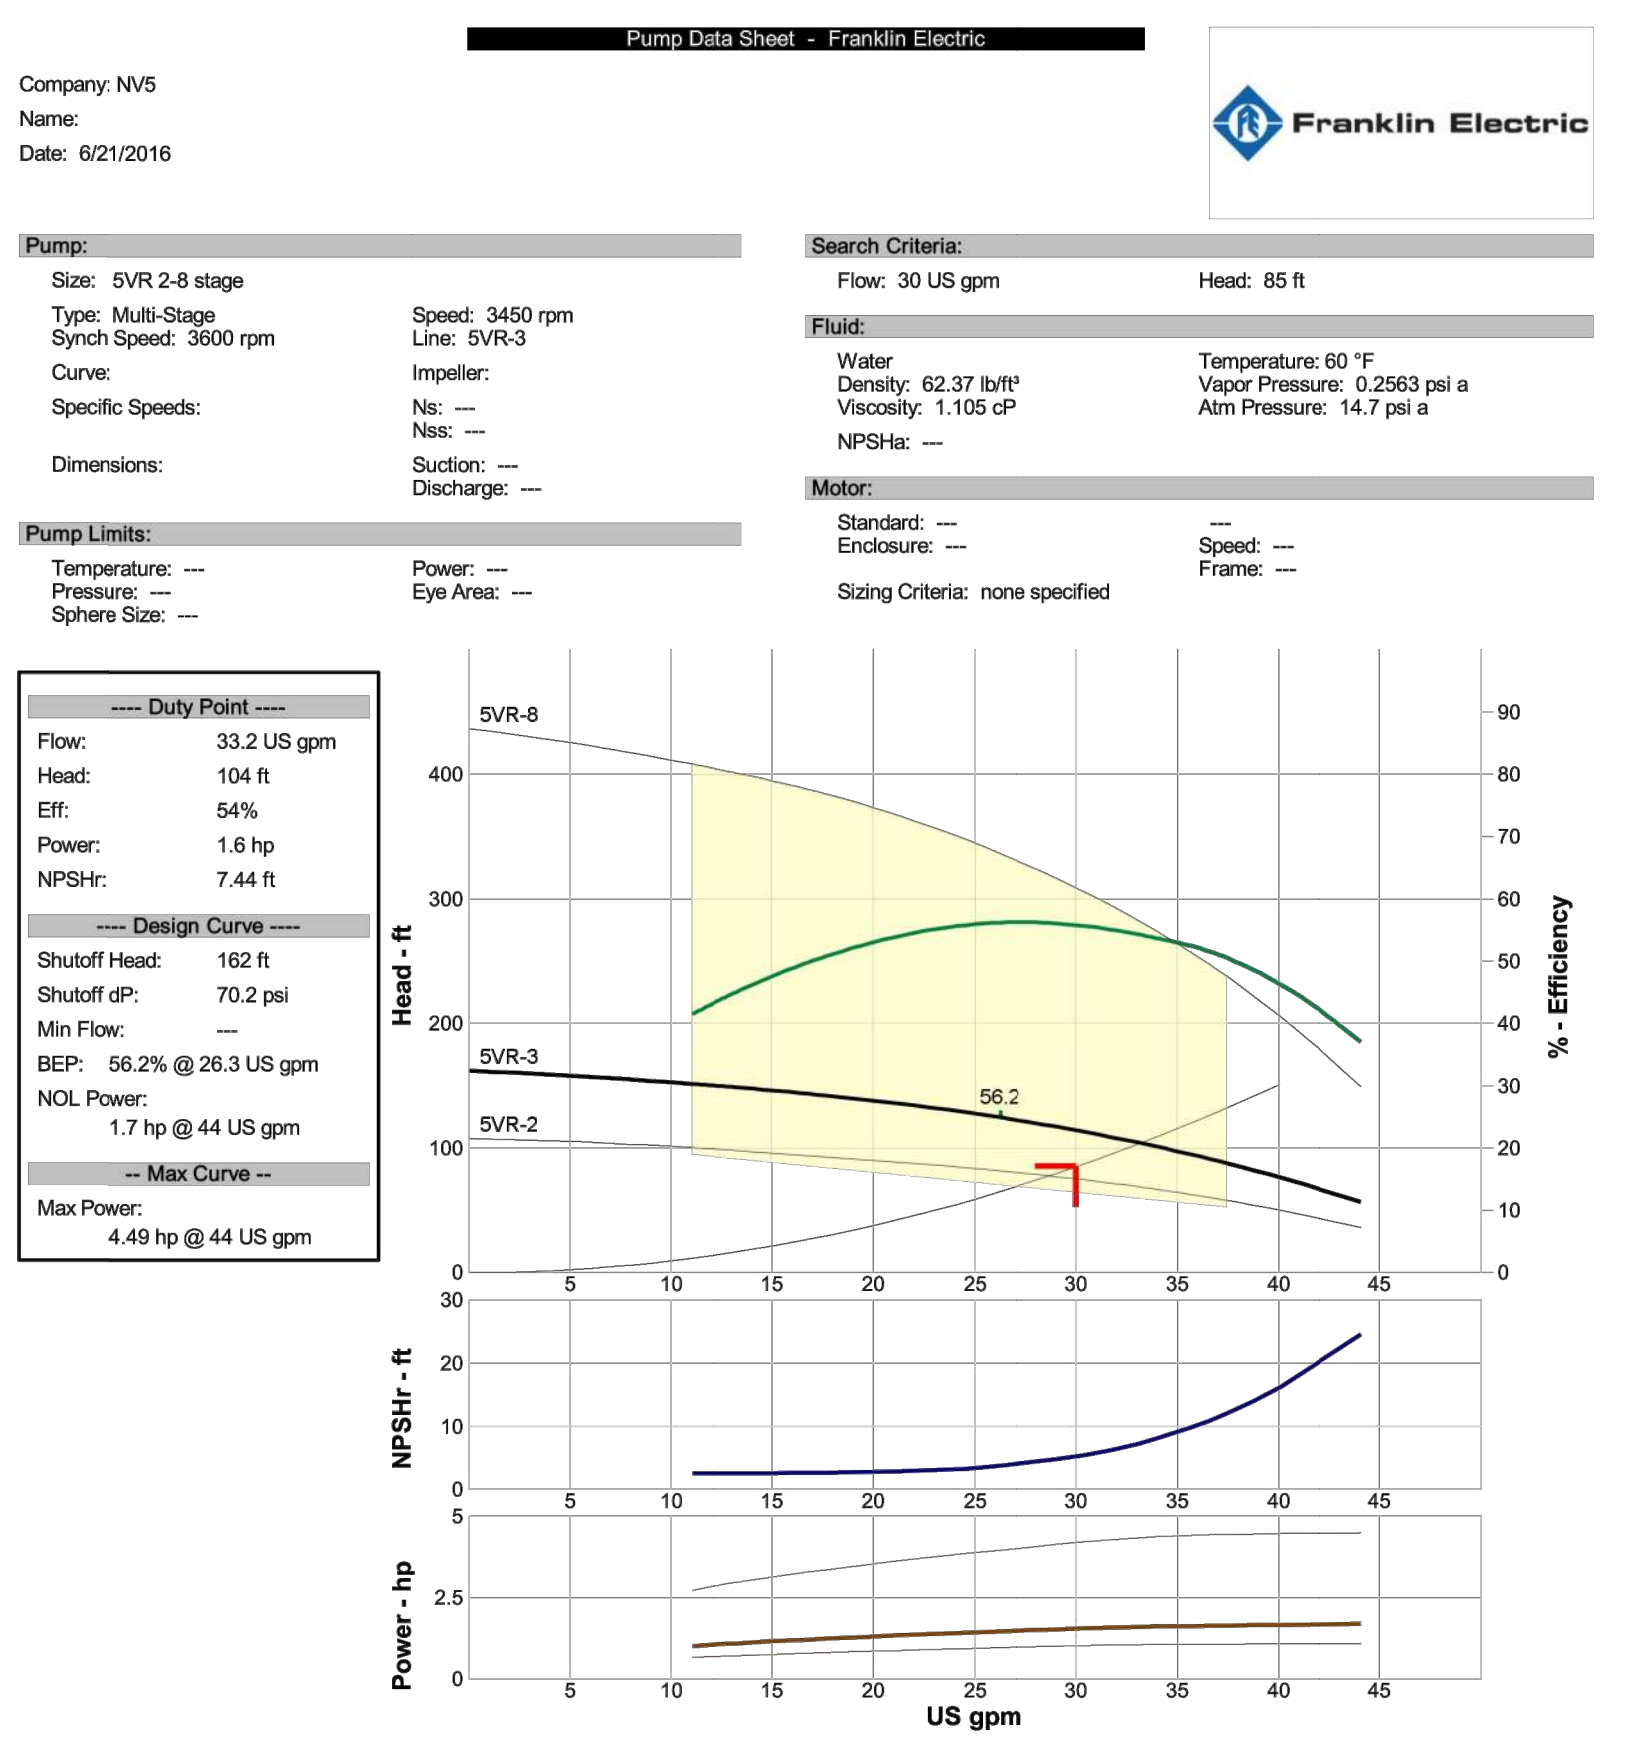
Pump Data Sheet - Franklin Electric

Company: NV5
Name:
Date: 6/21/2016

Franklin Electric

Pump:
Size: 5VR 2-8 stage
Type: Multi-Stage
Synch Speed: 3600 rpm
Speed: 3450 rpm
Line: 5VR-3
Curve:
Impeller:
Specific Speeds:
Ns: ---
Nss: ---
Dimensions:
Suction: ---
Discharge: ---

Search Criteria:
Flow: 30 US gpm
Head: 85 ft

Fluid:
Water
Density: 62.37 lb/ft³
Viscosity: 1.105 cP
NPSHa: ---
Temperature: 60 °F
Vapor Pressure: 0.2563 psi a
Atm Pressure: 14.7 psi a

Motor:
Standard: ---
Enclosure: ---
---
Speed: ---
Frame: ---
Sizing Criteria: none specified

Pump Limits:
Temperature: ---
Pressure: ---
Sphere Size: ---
Power: ---
Eye Area: ---

---- Duty Point ----
| Flow: | 33.2 US gpm |
|---|---|
| Head: | 104 ft |
| Eff: | 54% |
| Power: | 1.6 hp |
| NPSHr: | 7.44 ft |

---- Design Curve ----
Shutoff Head: 162 ft
Shutoff dP: 70.2 psi
Min Flow: ---
BEP: 56.2% @ 26.3 US gpm
NOL Power:
1.7 hp @ 44 US gpm

-- Max Curve --
Max Power:
4.49 hp @ 44 US gpm

5VR-8
5VR-3
5VR-2
56.2
Head - ft
0
100
200
300
400
% - Efficiency
0
10
20
30
40
50
60
70
80
90
5 10 15 20 25 30 35 40 45

NPSHr - ft
0
10
20
30
5 10 15 20 25 30 35 40 45

Power - hp
0
2.5
5
5 10 15 20 25 30 35 40 45
US gpm